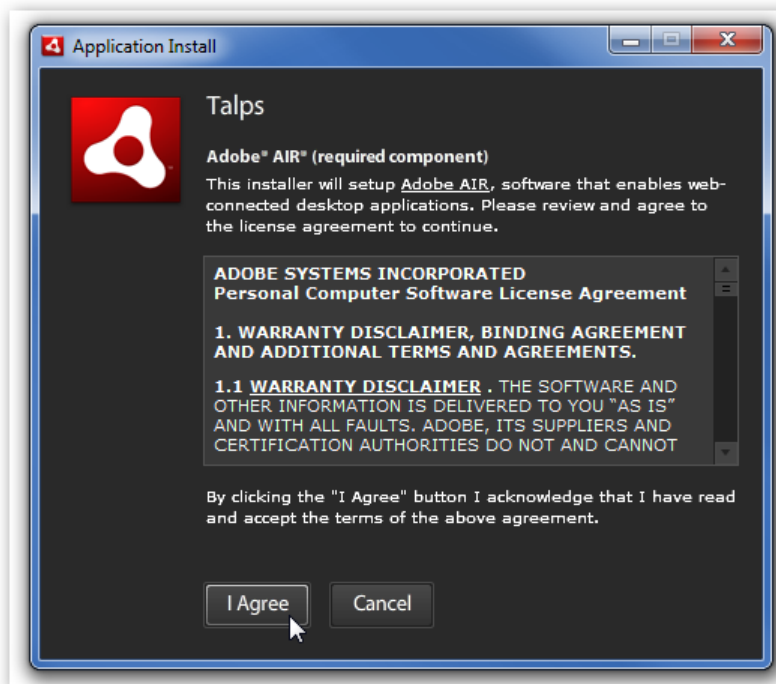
Application Install

Talps

Adobe® AIR® (required component)

This installer will setup Adobe AIR, software that enables web-connected desktop applications. Please review and agree to the license agreement to continue.

ADOBE SYSTEMS INCORPORATED
Personal Computer Software License Agreement

1. WARRANTY DISCLAIMER, BINDING AGREEMENT AND ADDITIONAL TERMS AND AGREEMENTS.

1.1 WARRANTY DISCLAIMER . THE SOFTWARE AND OTHER INFORMATION IS DELIVERED TO YOU "AS IS" AND WITH ALL FAULTS. ADOBE, ITS SUPPLIERS AND CERTIFICATION AUTHORITIES DO NOT AND CANNOT

By clicking the "I Agree" button I acknowledge that I have read and accept the terms of the above agreement.

I Agree

Cancel